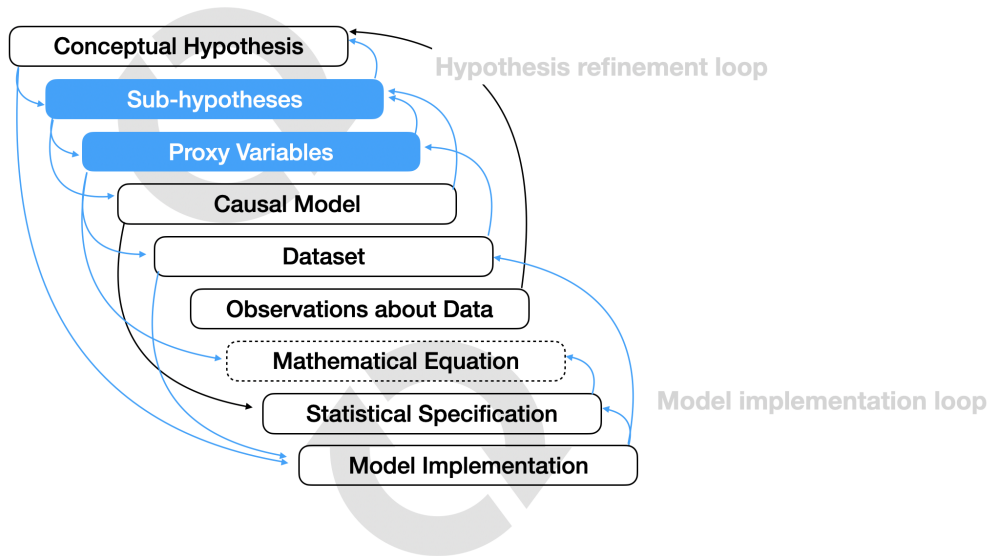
Conceptual Hypothesis

Hypothesis refinement loop

Sub-hypotheses

Proxy Variables

Causal Model

Dataset

Observations about Data

Mathematical Equation

Statistical Specification

Model implementation loop

Model Implementation